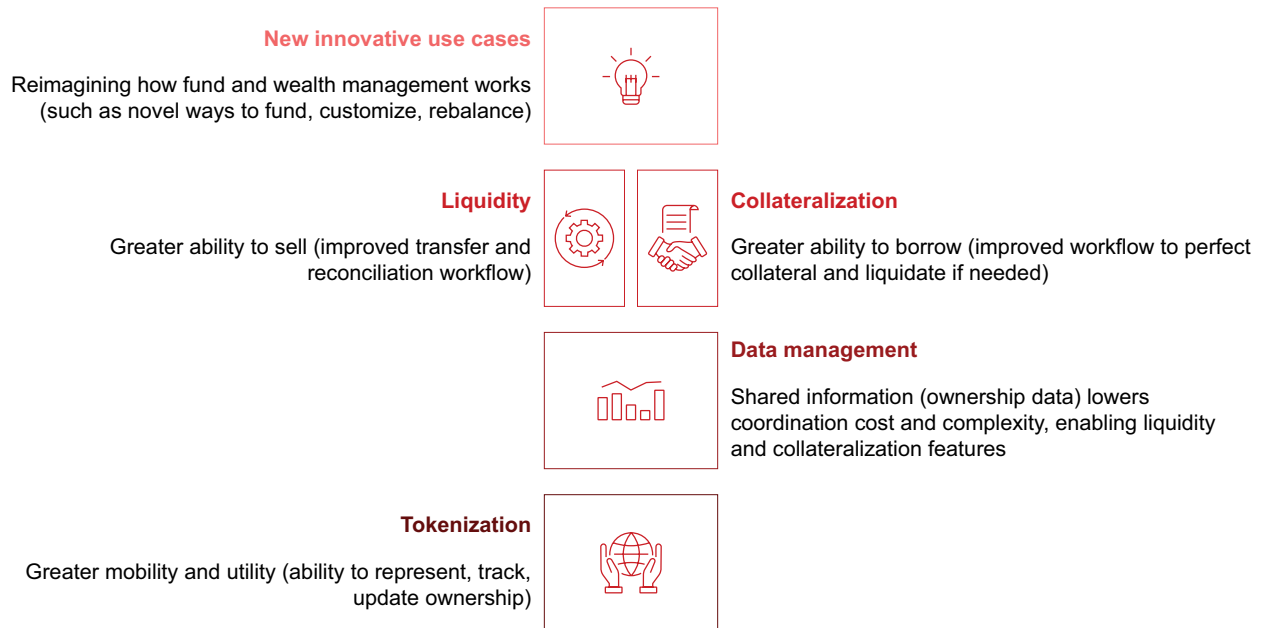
New innovative use cases

Reimagining how fund and wealth management works (such as novel ways to fund, customize, rebalance)

Liquidity

Greater ability to sell (improved transfer and reconciliation workflow)

Collateralization

Greater ability to borrow (improved workflow to perfect collateral and liquidate if needed)

Data management

Shared information (ownership data) lowers coordination cost and complexity, enabling liquidity and collateralization features

Tokenization

Greater mobility and utility (ability to represent, track, update ownership)